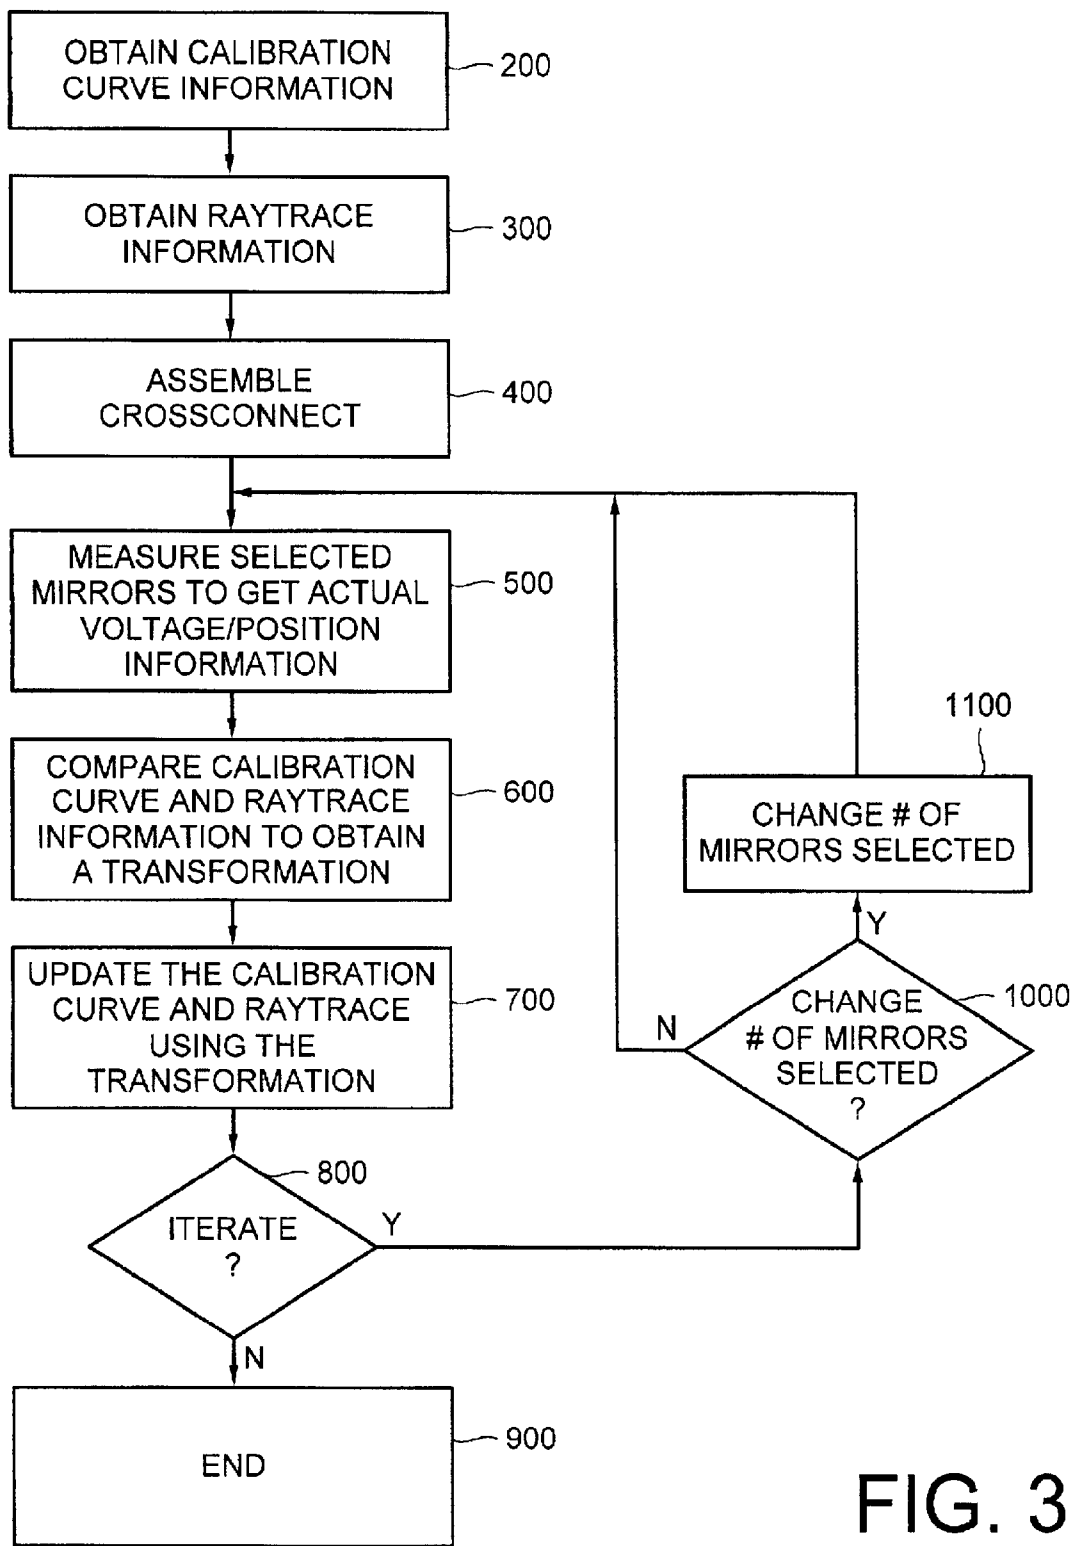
OBTAIN CALIBRATION CURVE INFORMATION

200

OBTAIN RAYTRACE INFORMATION

300

ASSEMBLE CROSSCONNECT

400

MEASURE SELECTED MIRRORS TO GET ACTUAL VOLTAGE/POSITION INFORMATION

500

COMPARE CALIBRATION CURVE AND RAYTRACE INFORMATION TO OBTAIN A TRANSFORMATION

600

UPDATE THE CALIBRATION CURVE AND RAYTRACE USING THE TRANSFORMATION

700

ITERATE ?

800

Y

N

END

900

1100

CHANGE # OF MIRRORS SELECTED

Y

CHANGE # OF MIRRORS SELECTED ?

1000

N

FIG. 3